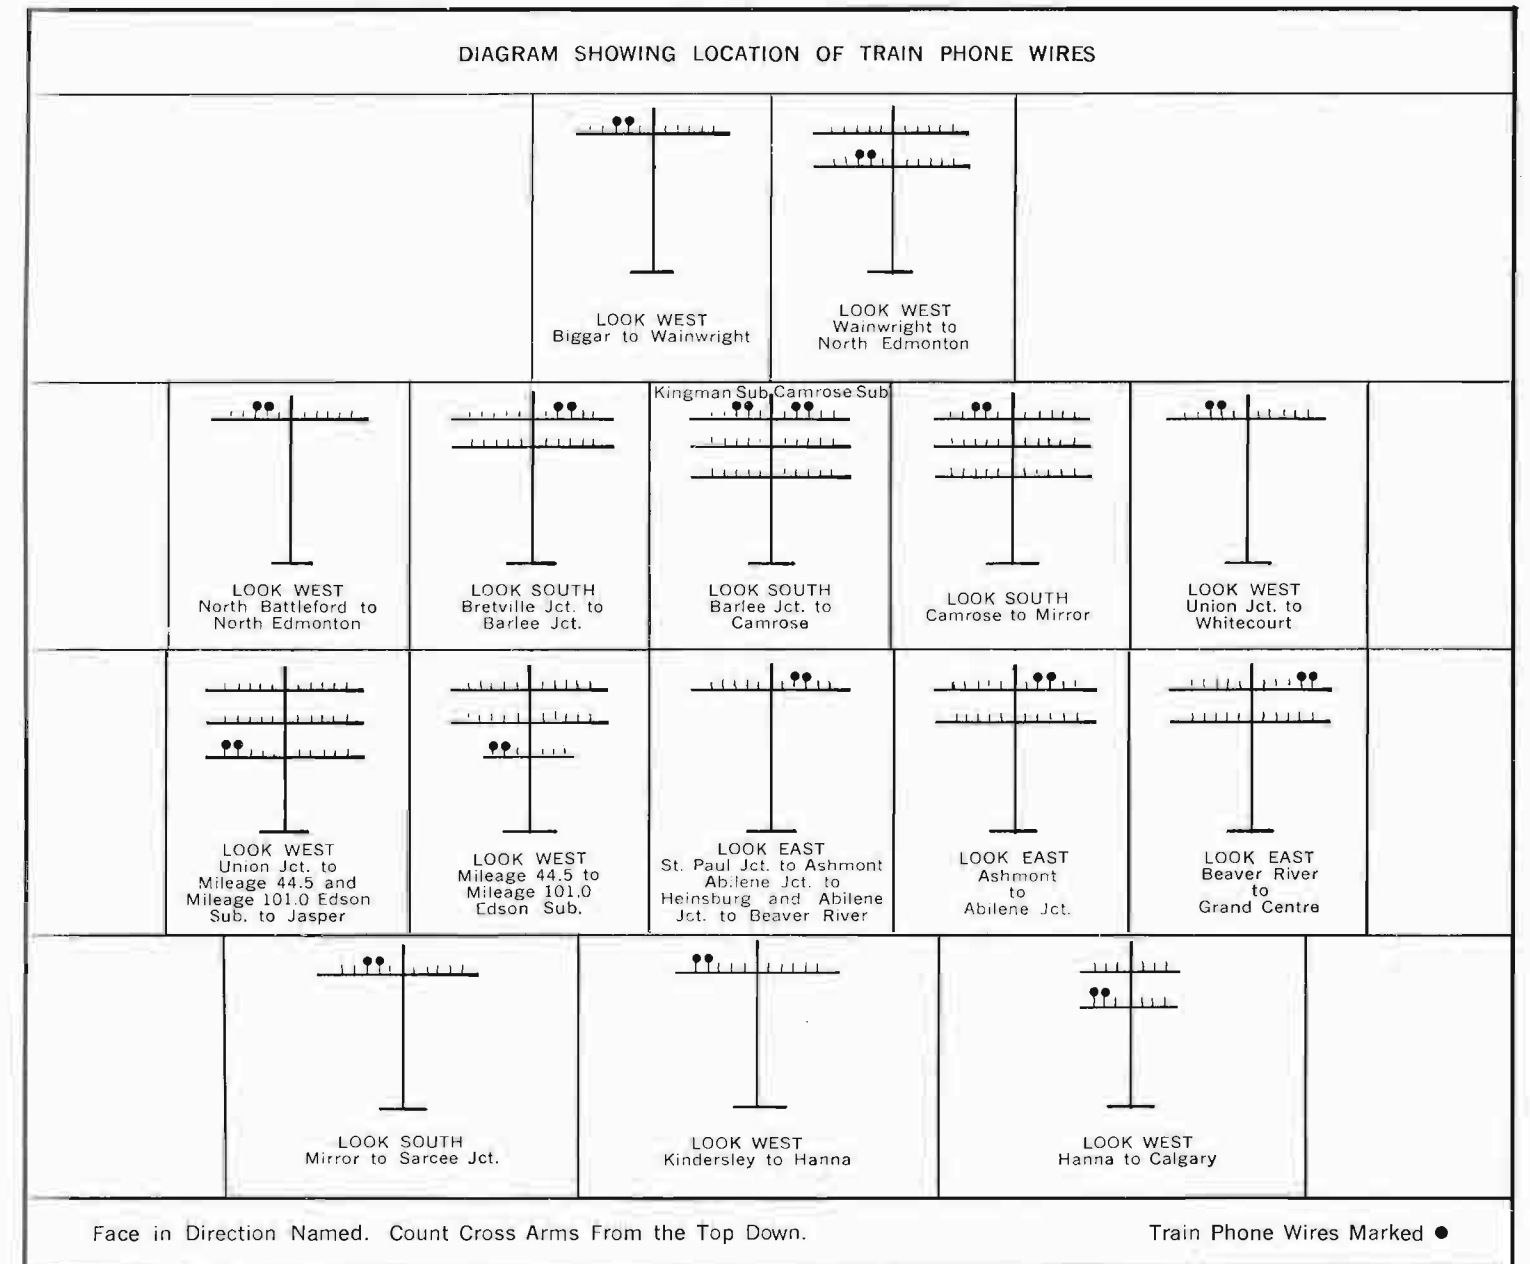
DIAGRAM SHOWING LOCATION OF TRAIN PHONE WIRES

LOOK WEST
Biggar to Wainwright

LOOK WEST
Wainwright to
North Edmonton

LOOK WEST
North Battleford to
North Edmonton

LOOK SOUTH
Bretville Jct. to
Barlee Jct.

Kingman Sub Camrose Sub

LOOK SOUTH
Barlee Jct. to
Camrose

LOOK SOUTH
Camrose to Mirror

LOOK WEST
Union Jct. to
Whitecourt

LOOK WEST
Union Jct. to
Mileage 44.5 and
Mileage 101.0 Edson
Sub. to Jasper

LOOK WEST
Mileage 44.5 to
Mileage 101.0
Edson Sub.

LOOK EAST
St. Paul Jct. to Ashmont
Abilene Jct. to
Heinsburg and Abilene
Jct. to Beaver River

LOOK EAST
Ashmont
to
Abilene Jct.

LOOK EAST
Beaver River
to
Grand Centre

LOOK SOUTH
Mirror to Sarcee Jct.

LOOK WEST
Kindersley to Hanna

LOOK WEST
Hanna to Calgary

Face in Direction Named. Count Cross Arms From the Top Down.

Train Phone Wires Marked ●